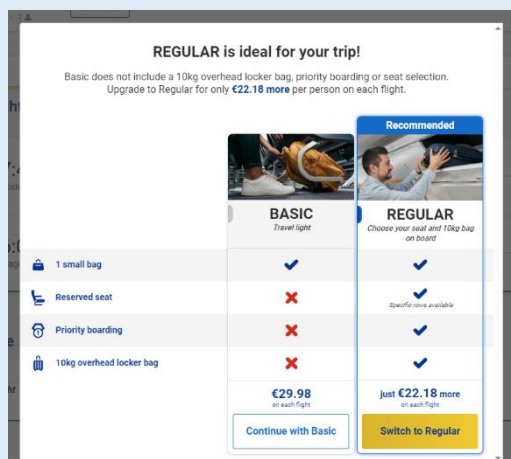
REGULAR is ideal for your trip!

Basic does not include a 10kg overhead locker bag, priority boarding or seat selection. Upgrade to Regular for only €22.18 more per person on each flight.

Recommended

| | BASIC Travel light | REGULAR Choose your seat and 10kg bag on board |
|---|---|---|
| 1 small bag | ✔ | ✔ |
| Reserved seat | ✖ | ✔ Specific rows available |
| Priority boarding | ✖ | ✔ |
| 10kg overhead locker bag | ✖ | ✔ |
| | €29.98 on each flight | just €22.18 more on each flight |

Continue with Basic

Switch to Regular